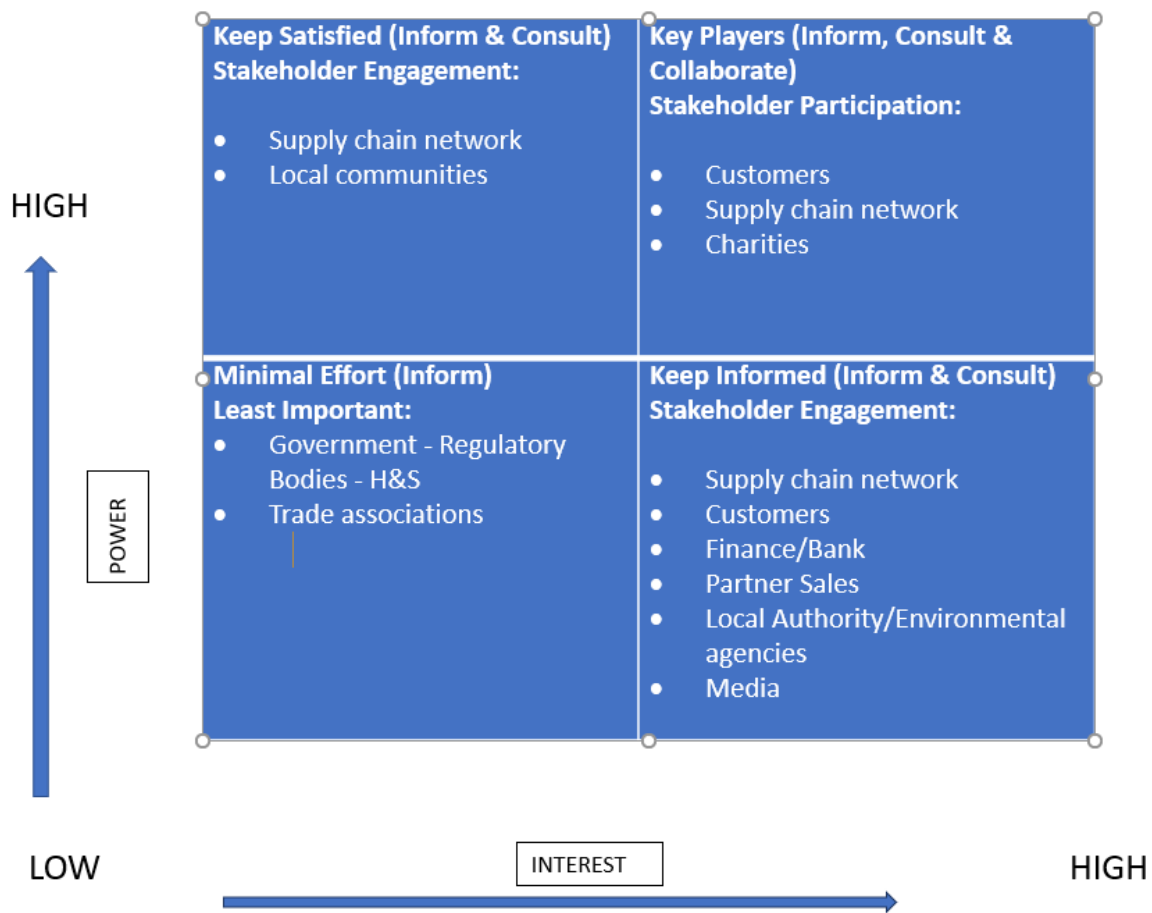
HIGH

POWER

Keep Satisfied (Inform & Consult)
Stakeholder Engagement:

- Supply chain network
- Local communities

Key Players (Inform, Consult & Collaborate)
Stakeholder Participation:

- Customers
- Supply chain network
- Charities

Minimal Effort (Inform)
Least Important:
- Government - Regulatory Bodies - H&S
- Trade associations

Keep Informed (Inform & Consult)
Stakeholder Engagement:

- Supply chain network
- Customers
- Finance/Bank
- Partner Sales
- Local Authority/Environmental agencies
- Media

LOW

INTEREST

HIGH